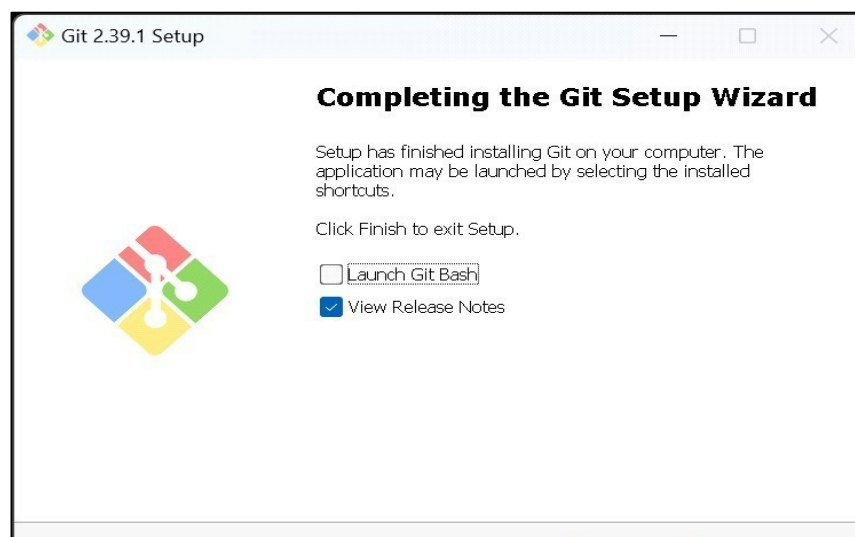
Git 2.39.1 Setup

Completing the Git Setup Wizard

Setup has finished installing Git on your computer. The application may be launched by selecting the installed shortcuts.

Click Finish to exit Setup.

Launch Git Bash

View Release Notes